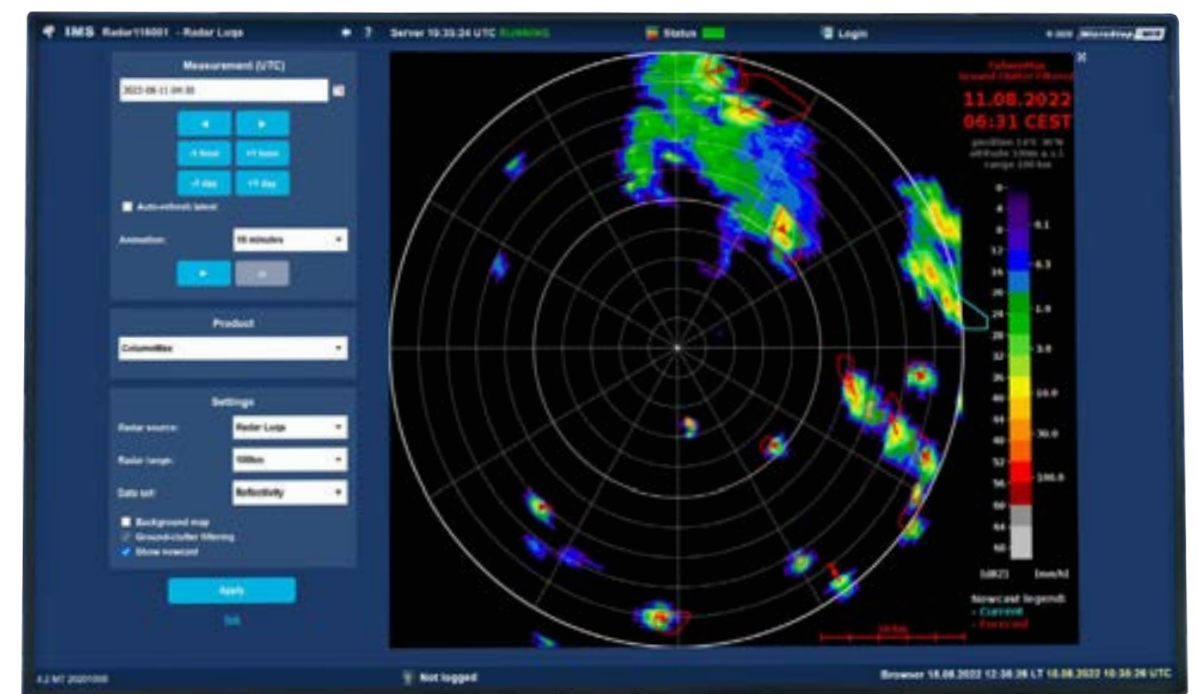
IMS Radar116001 - Radar Loqs ? Server 10:35:24 UTC RUNNING Status Login MicroStep-MIS

Measurement (UTC)

2022-08-11 04:30

◄ ►

-1 hour +1 hour

-1 day +1 day

Auto-refresh latest

Animation: 10 minutes

► II

Product

ColumnMax

Settings

Radar source: Radar Loqs

Radar range: 100km

Data set: Reflectivity

Background map

Ground-clutter filtering

Show nowcast

Apply

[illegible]

ColumnMax
Ground Clutter Filtered

11.08.2022
06:31 CEST

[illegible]
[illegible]
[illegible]

0
4
8
12
16
20
24
28
32
36
40
44
48
52
56
60
64
68

0.1
0.3
1.0
3.0
10.0
30.0
100.0

[dBZ] [mm/h]

Nowcast legend:
- Current
- Forecast

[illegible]

4.2 M7 20201008

Not logged

Browser 18.08.2022 12:36:26 LT 18.08.2022 10:36:26 UTC